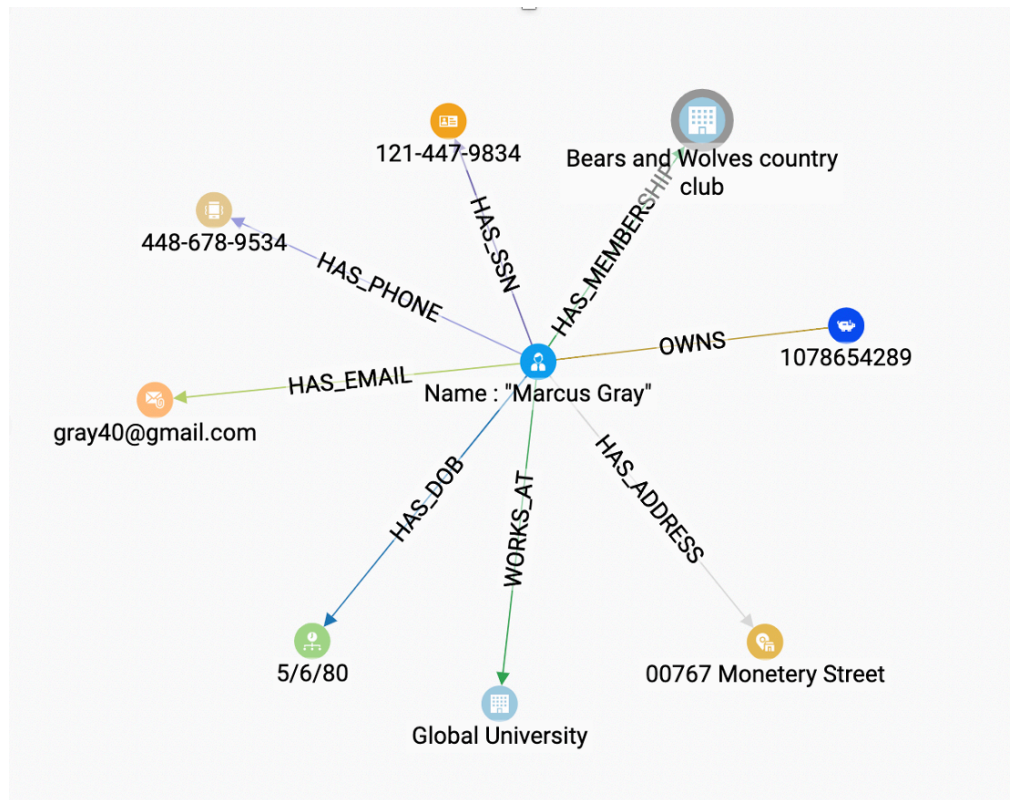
121-447-9834

Bears and Wolves country club

448-678-9534

HAS_SSN

HAS_MEMBERSHIP

HAS_PHONE

OWNS

1078654289

HAS_EMAIL

Name : "Marcus Gray"

gray40@gmail.com

HAS_DOB

WORKS_AT

HAS_ADDRESS

5/6/80

00767 Monetery Street

Global University